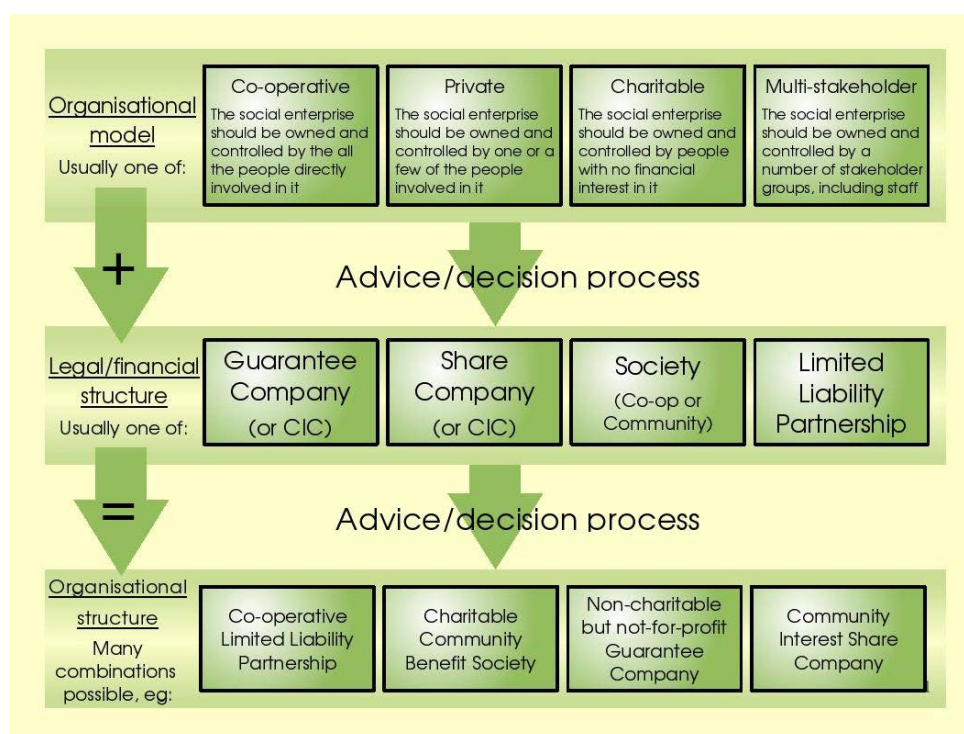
Organisational model
Usually one of:

Co-operative
The social enterprise should be owned and controlled by the all the people directly involved in it

Private
The social enterprise should be owned and controlled by one or a few of the people involved in it

Charitable
The social enterprise should be owned and controlled by people with no financial interest in it

Multi-stakeholder
The social enterprise should be owned and controlled by a number of stakeholder groups, including staff

+

Advice/decision process

Legal/financial structure
Usually one of:

Guarantee Company (or CIC)

Share Company (or CIC)

Society (Co-op or Community)

Limited Liability Partnership

=

Advice/decision process

Organisational structure
Many combinations possible, eg:

Co-operative Limited Liability Partnership

Charitable Community Benefit Society

Non-charitable but not-for-profit Guarantee Company

Community Interest Share Company